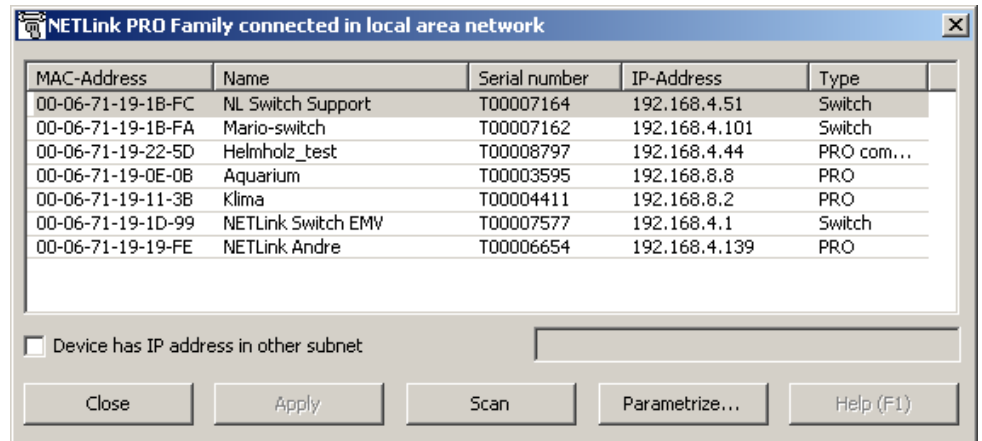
NETLink PRO Family connected in local area network

| MAC-Address | Name | Serial number | IP-Address | Type |
|---|---|---|---|---|
| 00-06-71-19-1B-FC | NL Switch Support | T00007164 | 192.168.4.51 | Switch |
| 00-06-71-19-1B-FA | Mario-switch | T00007162 | 192.168.4.101 | Switch |
| 00-06-71-19-22-5D | Helmholz_test | T00008797 | 192.168.4.44 | PRO com… |
| 00-06-71-19-0E-0B | Aquarium | T00003595 | 192.168.8.8 | PRO |
| 00-06-71-19-11-3B | Klima | T00004411 | 192.168.8.2 | PRO |
| 00-06-71-19-1D-99 | NETLink Switch EMV | T00007577 | 192.168.4.1 | Switch |
| 00-06-71-19-19-FE | NETLink Andre | T00006654 | 192.168.4.139 | PRO |

Device has IP address in other subnet

Close Apply Scan Parametrize... Help (F1)